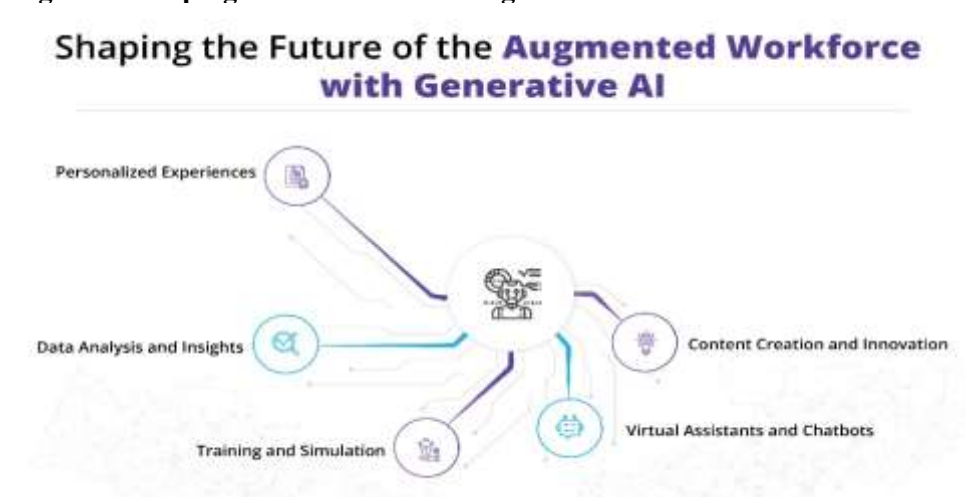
Shaping the Future of the Augmented Workforce with Generative AI

Personalized Experiences

Data Analysis and Insights

Content Creation and Innovation

Virtual Assistants and Chatbots

Training and Simulation